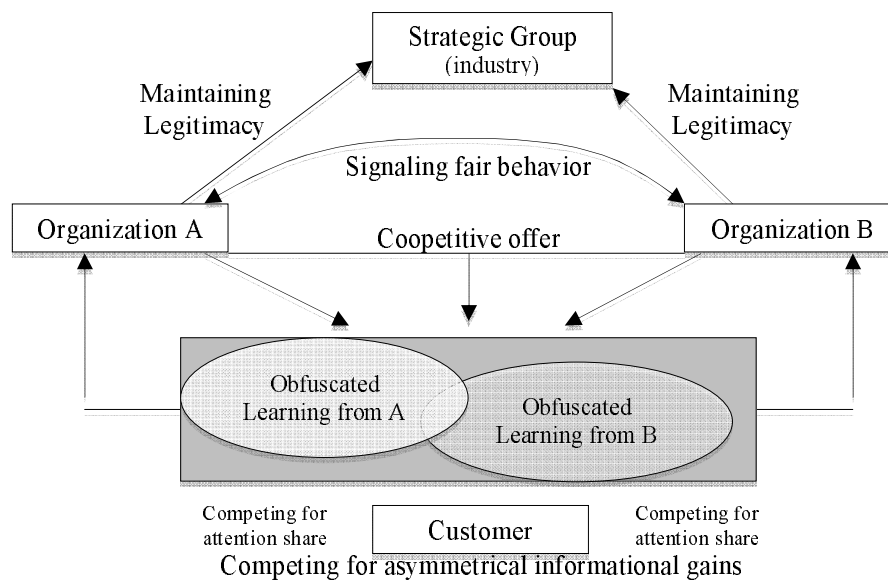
Strategic Group
(industry)

Maintaining Legitimacy

Maintaining Legitimacy

Signaling fair behavior

Organization A

Coopetitive offer

Organization B

Obfuscated Learning from A

Obfuscated Learning from B

Competing for attention share

Customer

Competing for attention share

Competing for asymmetrical informational gains